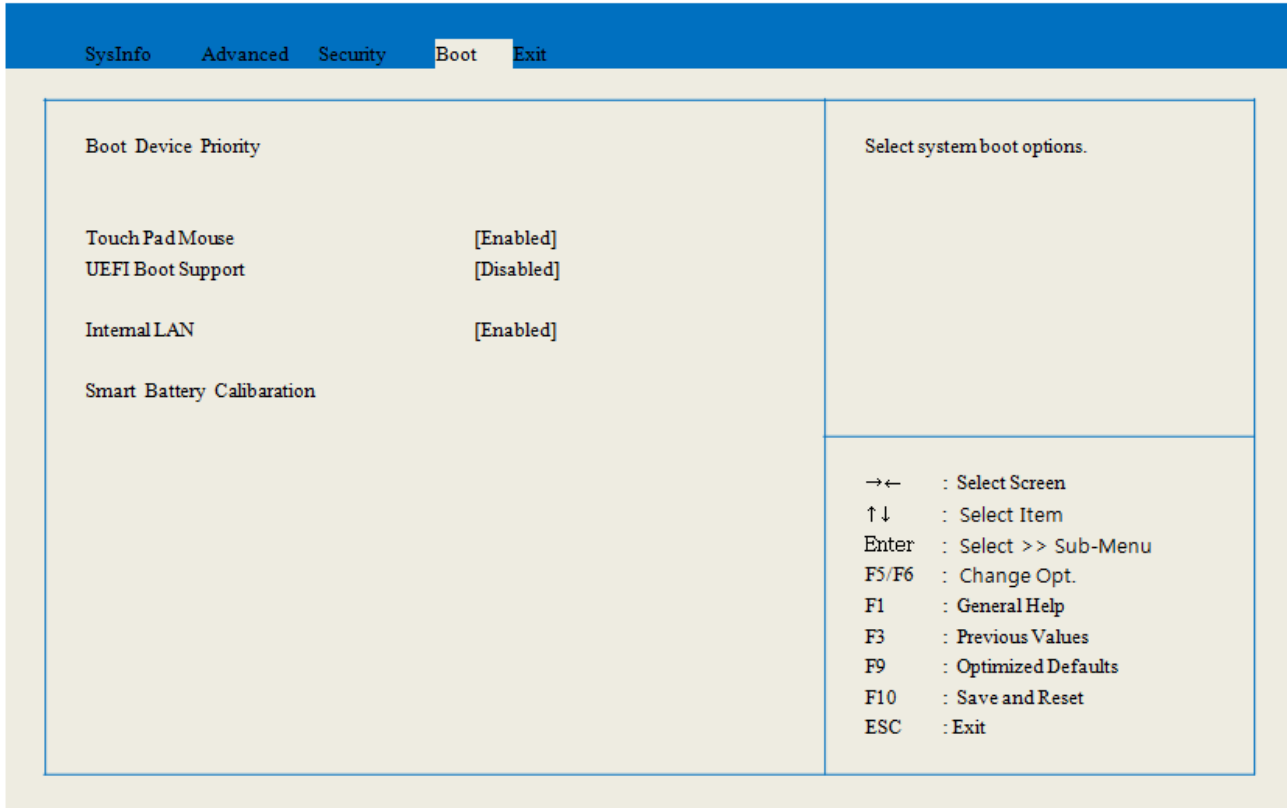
SysInfo Advanced Security Boot Exit

Boot Device Priority

Touch Pad Mouse [Enabled]
UEFI Boot Support [Disabled]

Internal LAN [Enabled]

Smart Battery Calibaration

Select system boot options.

→← : Select Screen
↑↓ : Select Item
Enter : Select >> Sub-Menu
F5/F6 : Change Opt.
F1 : General Help
F3 : Previous Values
F9 : Optimized Defaults
F10 : Save and Reset
ESC : Exit